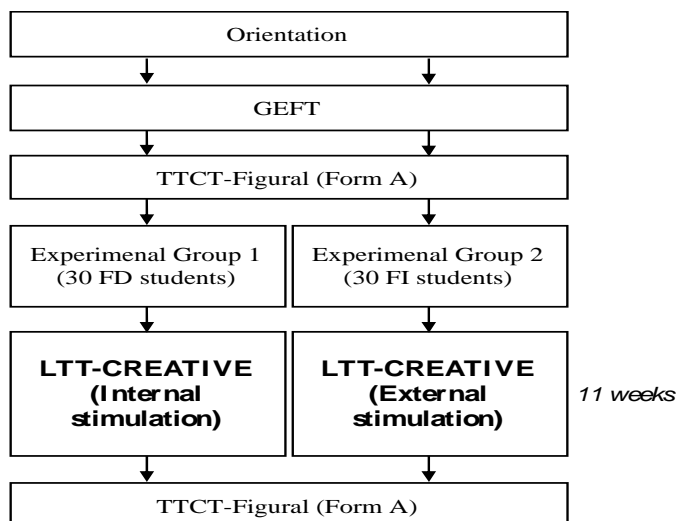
Orientation

GEFT

TTCT-Figural (Form A)

Experimenal Group 1
(30 FD students)

Experimenal Group 2
(30 FI students)

LTT-CREATIVE
(Internal
stimulation)

LTT-CREATIVE
(External
stimulation)

11 weeks

TTCT-Figural (Form A)